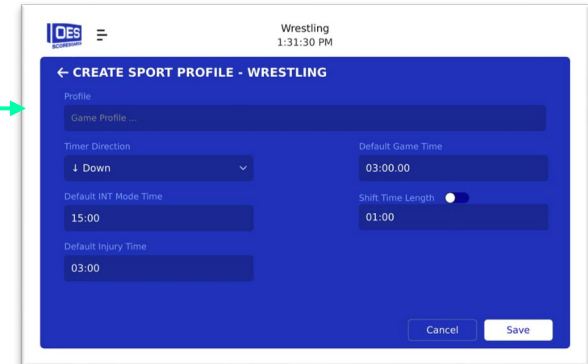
OES SCOREBOARDS

Wrestling
1:31:30 PM

← CREATE SPORT PROFILE - WRESTLING

Profile

Game Profile ...

Timer Direction

↓ Down

Default INT Mode Time

15:00

Default Injury Time

03:00

Default Game Time

03:00.00

Shift Time Length

01:00

Cancel

Save